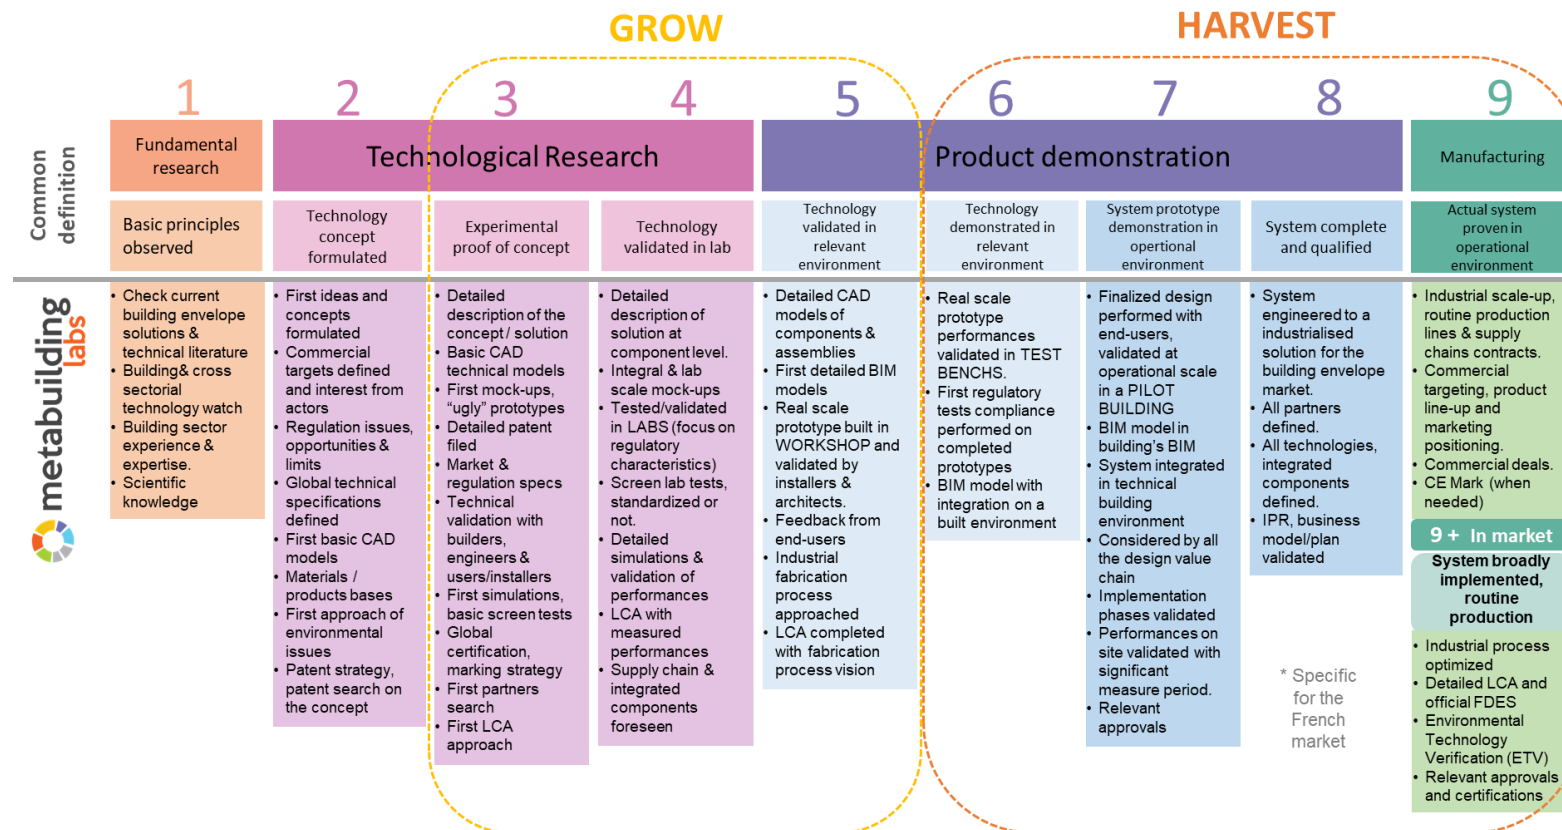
GROW

HARVEST

1 2 3 4 5 6 7 8 9

Common definition

Fundamental research

Technological Research

Product demonstration

Manufacturing

Basic principles observed

Technology concept formulated

Experimental proof of concept

Technology validated in lab

Technology validated in relevant environment

Technology demonstrated in relevant environment

System prototype demonstration in opertional environment

System complete and qualified

Actual system proven in operational environment

metabuilding labs

- Check current building envelope solutions & technical literature
- Building& cross sectorial technology watch
- Building sector experience & expertise.
- Scientific knowledge

- First ideas and concepts formulated
- Commercial targets defined and interest from actors
- Regulation issues, opportunities & limits
- Global technical specifications defined
- First basic CAD models
- Materials / products bases
- First approach of environmental issues
- Patent strategy, patent search on the concept

- Detailed description of the concept / solution
- Basic CAD technical models
- First mock-ups, "ugly" prototypes
- Detailed patent filed
- Market & regulation specs
- Technical validation with builders, engineers & users/installers
- First simulations, basic screen tests
- Global certification, marking strategy
- First partners search
- First LCA approach

- Detailed description of solution at component level.
- Integral & lab scale mock-ups
- Tested/validated in LABS (focus on regulatory characteristics)
- Screen lab tests, standardized or not.
- Detailed simulations & validation of performances
- LCA with measured performances
- Supply chain & integrated components foreseen

- Detailed CAD models of components & assemblies
- First detailed BIM models
- Real scale prototype built in WORKSHOP and validated by installers & architects.
- Feedback from end-users
- Industrial fabrication process approached
- LCA completed with fabrication process vision

- Real scale prototype performances validated in TEST BENCHS.
- First regulatory tests compliance performed on completed prototypes
- BIM model with integration on a built environment

- Finalized design performed with end-users, validated at operational scale in a PILOT BUILDING
- BIM model in building's BIM
- System integrated in technical building environment
- Considered by all the design value chain
- Implementation phases validated
- Performances on site validated with significant measure period.
- Relevant approvals

- System engineered to a industrialised solution for the building envelope market.
- All partners defined.
- All technologies, integrated components defined.
- IPR, business model/plan validated

* Specific for the French market

- Industrial scale-up, routine production lines & supply chains contracts.
- Commercial targeting, product line-up and marketing positioning.
- Commercial deals.
- CE Mark (when needed)

9 + In market

System broadly implemented, routine production

- Industrial process optimized
- Detailed LCA and official FDES
- Environmental Technology Verification (ETV)
- Relevant approvals and certifications